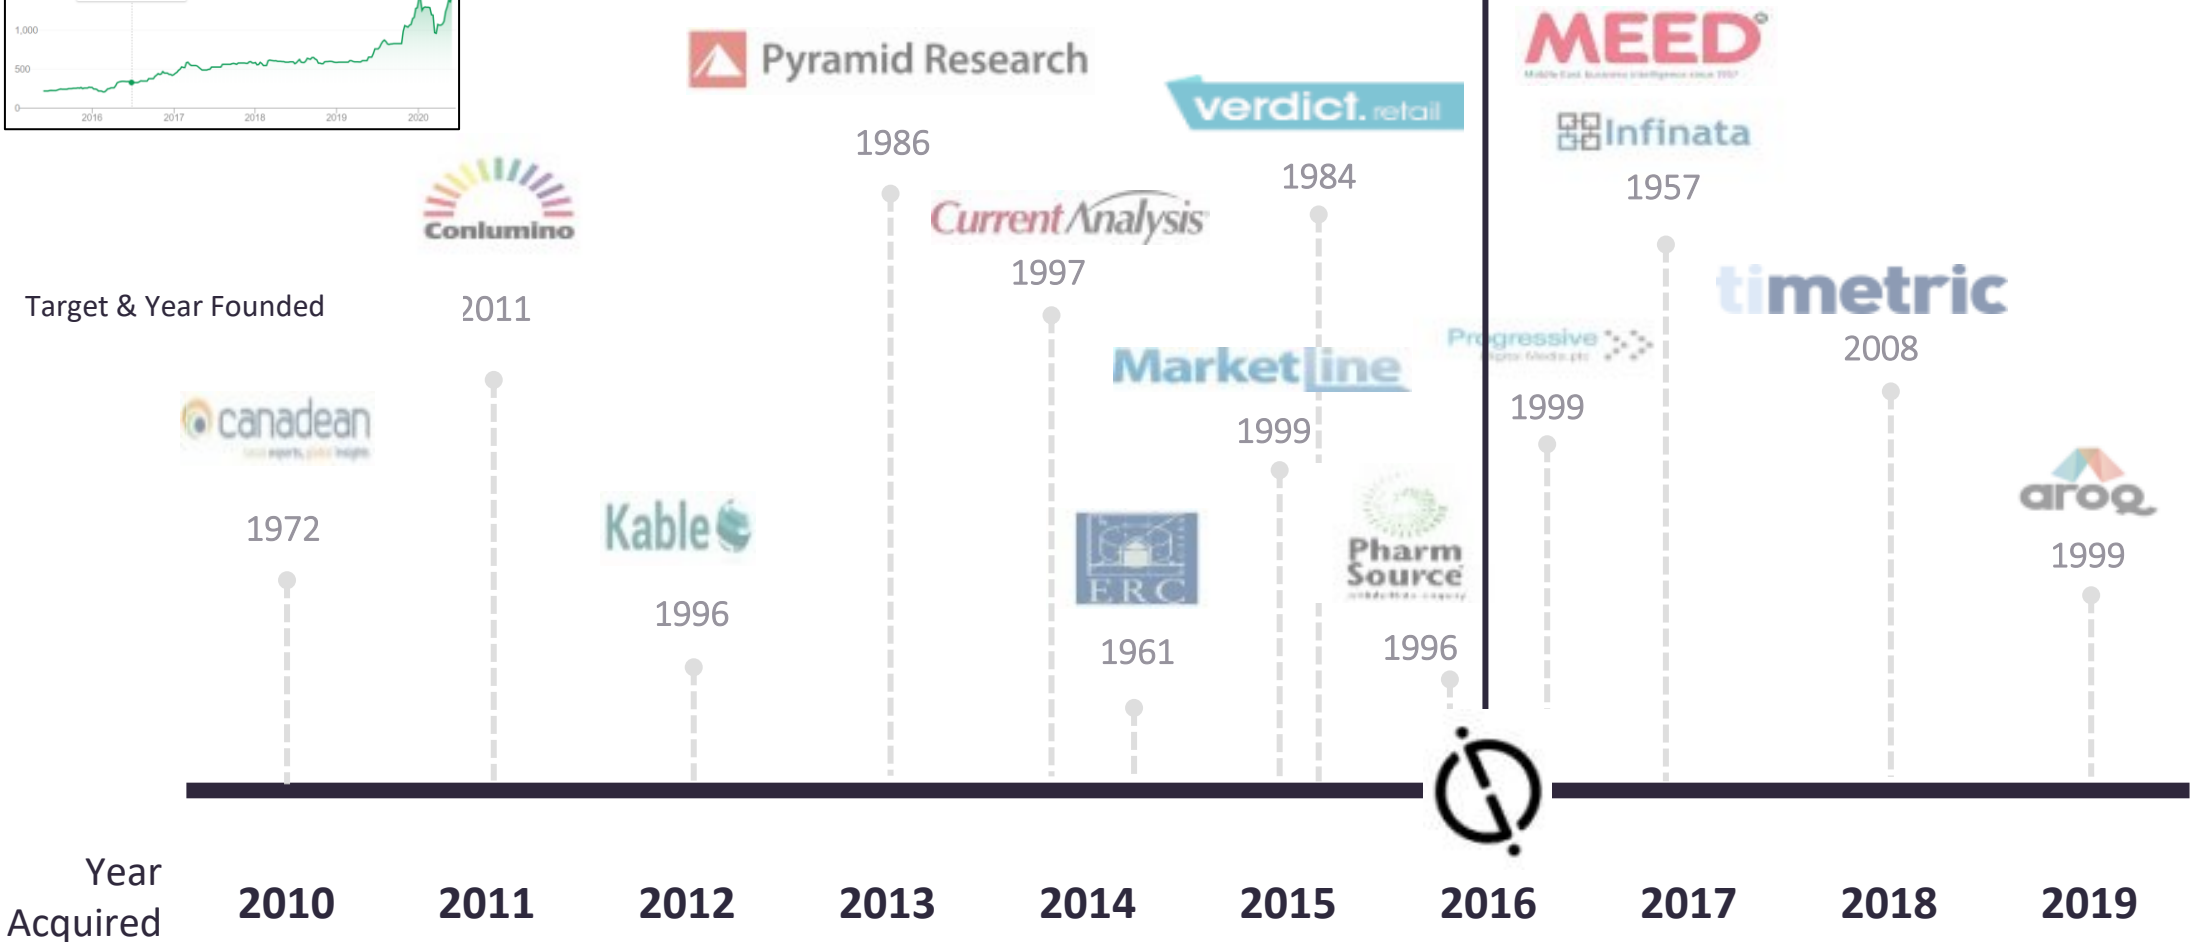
1,000
500
0
2016
2017
2018
2019
2020

Pyramid Research
verdict.retail
MEED
Infinata
1986
1984
1957
Conlumino
CurrentAnalysis
1997
Target & Year Founded
2011
timetric
2008
Progressive
MarketLine
1999
1999
canadean
1972
Kable
1996
ERC
1961
Pharm Source
1996
aroq
1999

Year Acquired
2010
2011
2012
2013
2014
2015
2016
2017
2018
2019